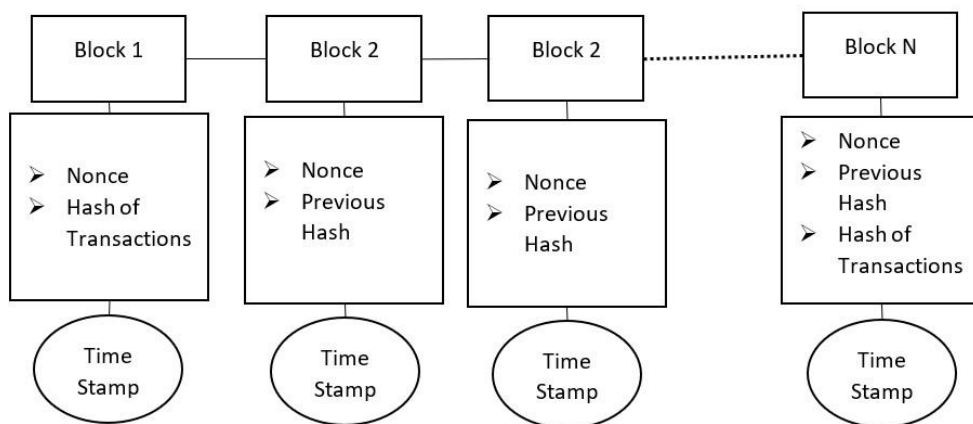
Block 1

Block 2

Block 2

Block N

➢ Nonce
➢ Hash of Transactions

➢ Nonce
➢ Previous Hash

➢ Nonce
➢ Previous Hash

➢ Nonce
➢ Previous Hash
➢ Hash of Transactions

Time Stamp

Time Stamp

Time Stamp

Time Stamp